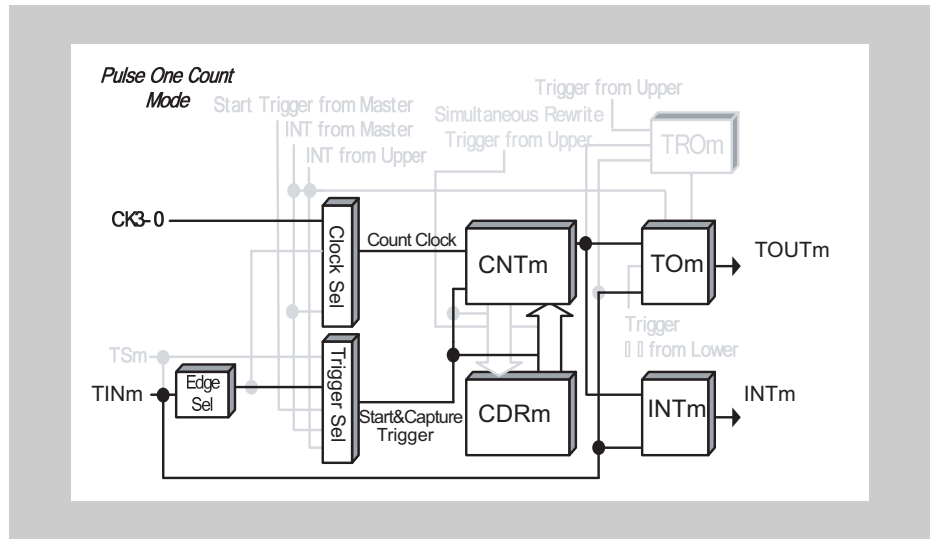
Pulse One Count Mode

Start Trigger from Master
INT from Master
INT from Upper
Simultaneous Rewrite Trigger from Upper
Trigger from Upper
TROm

CK3-0
Clock Sel
Count Clock
CNTm
TOm
TOUTm
Trigger
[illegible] from Lower
TSm
Trigger Sel
TINm
Edge Sel
Start&Capture Trigger
CDRm
INTm
INTm